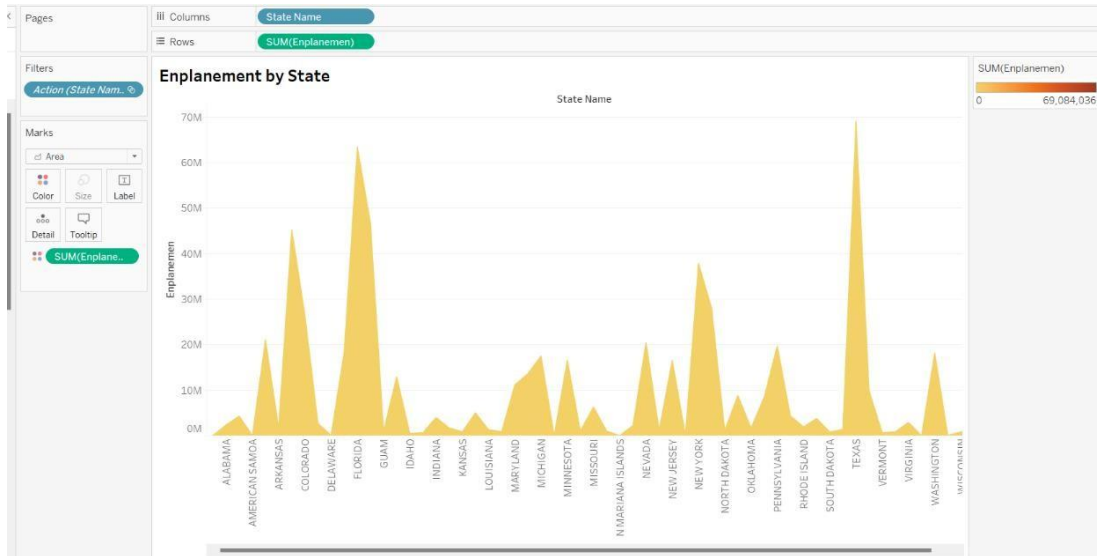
Pages

Columns State Name

Rows SUM(Enplanemen)

Filters

Action (State Nam..

Marks

Area

Color Size Label

Detail Tooltip

SUM(Enplane..

Enplanement by State

State Name

SUM(Enplanemen)

0 69,084,036

70M
60M
50M
40M
30M
20M
10M
0M

Enplanemen

ALABAMA
AMERICAN SAMOA
ARKANSAS
COLORADO
DELAWARE
FLORIDA
GUAM
IDAHO
INDIANA
KANSAS
LOUISIANA
MARYLAND
MICHIGAN
MINNESOTA
MISSOURI
N MARIANA ISLANDS
NEVADA
NEW JERSEY
NEW YORK
NORTH DAKOTA
OKLAHOMA
PENNSYLVANIA
RHODE ISLAND
SOUTH DAKOTA
TEXAS
VERMONT
VIRGINIA
WASHINGTON
WISCONSIN